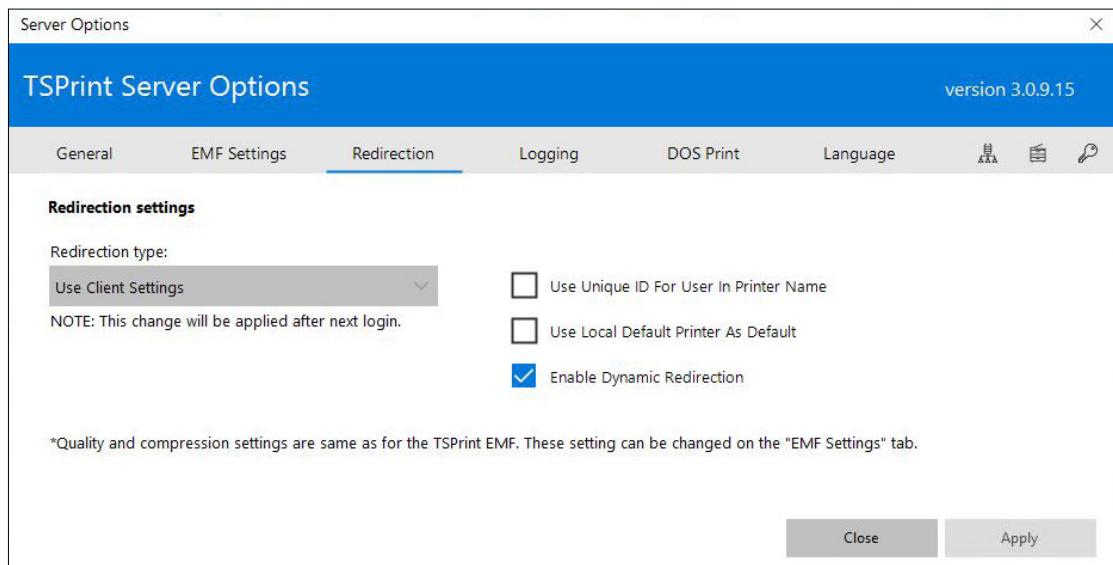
Server Options

TSPrint Server Options

version 3.0.9.15

General EMF Settings Redirection Logging DOS Print Language

Redirection settings

Redirection type:

Use Client Settings

NOTE: This change will be applied after next login.

Use Unique ID For User In Printer Name

Use Local Default Printer As Default

Enable Dynamic Redirection

*Quality and compression settings are same as for the TSPrint EMF. These setting can be changed on the "EMF Settings" tab.

Close

Apply